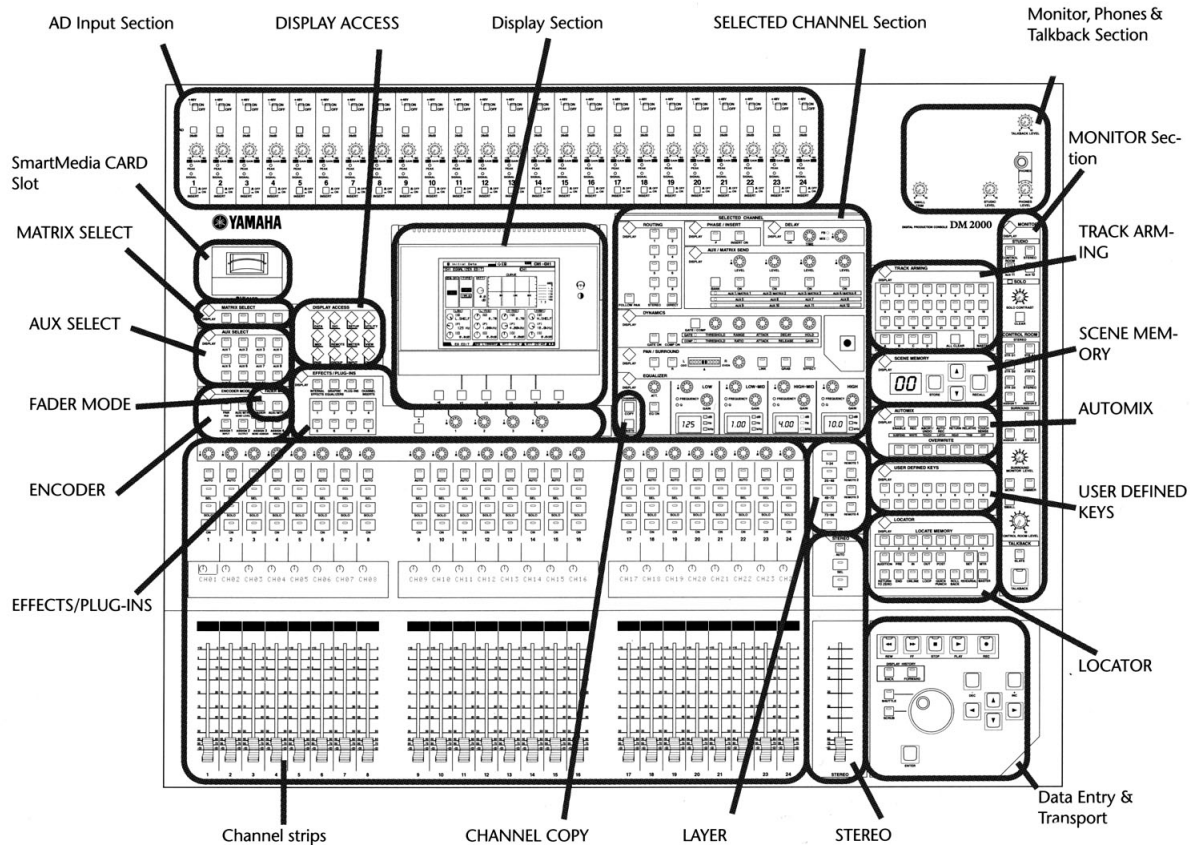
AD Input Section

DISPLAY ACCESS

Display Section

SELECTED CHANNEL Section

Monitor, Phones & Talkback Section

SmartMedia CARD Slot

MONITOR Section

MATRIX SELECT

TRACK ARMING

AUX SELECT

SCENE MEMORY

FADER MODE

AUTOMIX

ENCODER

USER DEFINED KEYS

EFFECTS/PLUG-INS

LOCATOR

Data Entry & Transport

Channel strips

CHANNEL COPY

LAYER

STEREO

YAMAHA

DM 2000

1 2 3 4 5 6 7 8 9 10 11 12 13 14 15 16 17 18 19 20 21 22 23 24

CH01 CH02 CH03 CH04 CH05 CH06 CH07 CH08 CH09 CH10 CH11 CH12 CH13 CH14 CH15 CH16 CH17 CH18 CH19 CH20 CH21 CH22 CH23 CH24

LOW LOW-MID HIGH-MID HIGH

125 1.00 4.00 10.0

00

STEREO